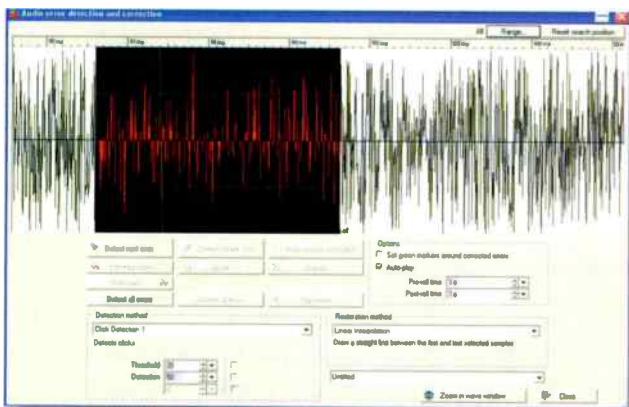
Audio error detection and correction

Range...

Reset search position

Detect next error

Detect all errors

Options

Set green markers around corrected errors

Auto-play

Pre-roll time

Post-roll time

Detection method

Click Detector 1

Detects clicks

Threshold

Duration

Restoration method

Linear interpolation

Draw a straight line between the first and last selected samples

Untitled

Zoom in wave window

Close